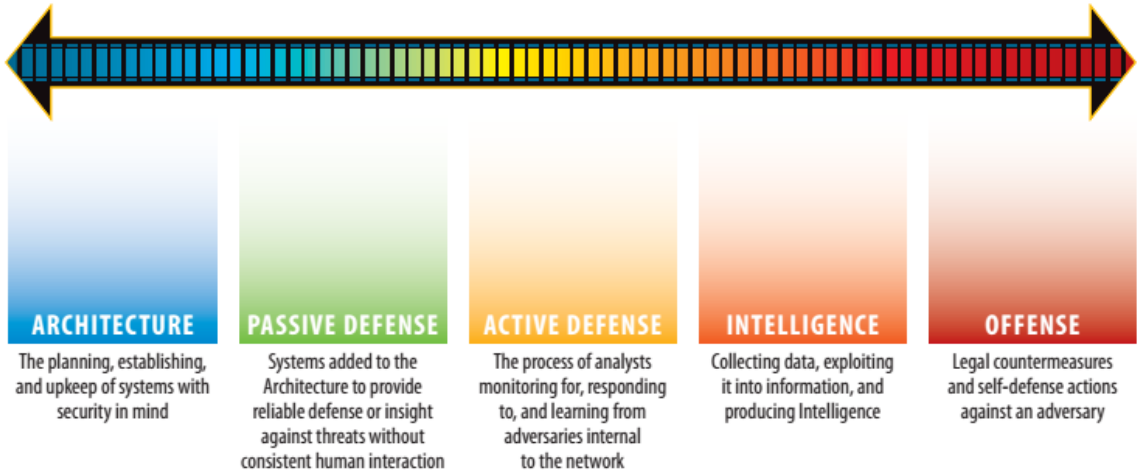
ARCHITECTURE
The planning, establishing, and upkeep of systems with security in mind

PASSIVE DEFENSE
Systems added to the Architecture to provide reliable defense or insight against threats without consistent human interaction

ACTIVE DEFENSE
The process of analysts monitoring for, responding to, and learning from adversaries internal to the network

INTELLIGENCE
Collecting data, exploiting it into information, and producing Intelligence

OFFENSE
Legal countermeasures and self-defense actions against an adversary